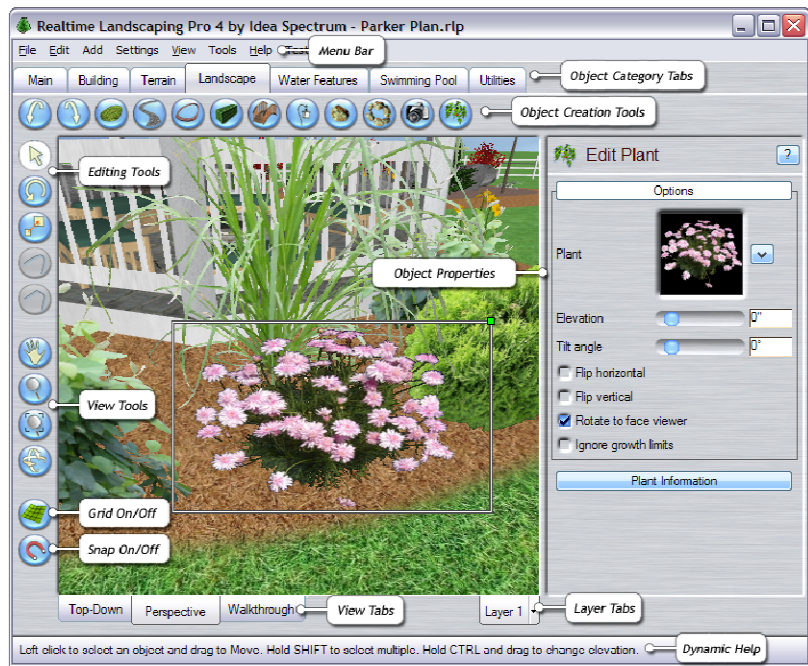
Realtime Landscaping Pro 4 by Idea Spectrum - Parker Plan.rlp

File Edit Add Settings View Tools Help

Menu Bar

Main Building Terrain Landscape Water Features Swimming Pool Utilities

Object Category Tabs

Object Creation Tools

Editing Tools

Edit Plant ?

Options

Plant

Object Properties

Elevation 0"

Tilt angle 0°

Flip horizontal

Flip vertical

Rotate to face viewer

Ignore growth limits

Plant Information

View Tools

Grid On/Off

Snap On/Off

Top-Down Perspective Walkthrough

View Tabs

Layer 1

Layer Tabs

Left click to select an object and drag to Move. Hold SHIFT to select multiple. Hold CTRL and drag to change elevation.

Dynamic Help